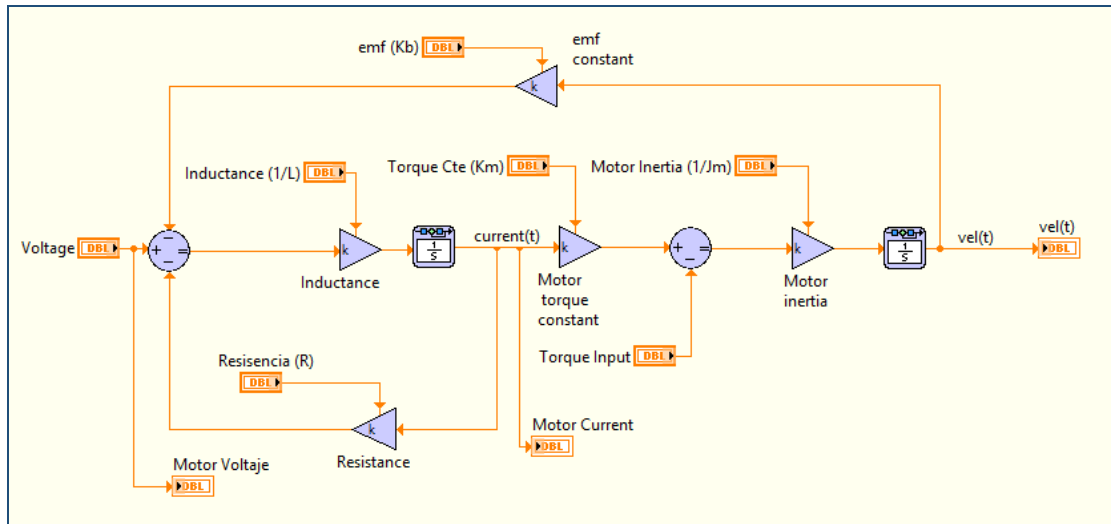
emf (Kb) DBL

emf constant

k

Inductance (1/L) DBL

Torque Cte (Km) DBL

Motor Inertia (1/Jm) DBL

Voltage DBL

+ − −

k

Inductance

$\frac{1}{s}$

current(t)

k

Motor torque constant

+ − −

k

Motor inertia

$\frac{1}{s}$

vel(t)

vel(t) DBL

Torque Input DBL

Resisencia (R) DBL

k

Resistance

Motor Current DBL

Motor Voltaje DBL